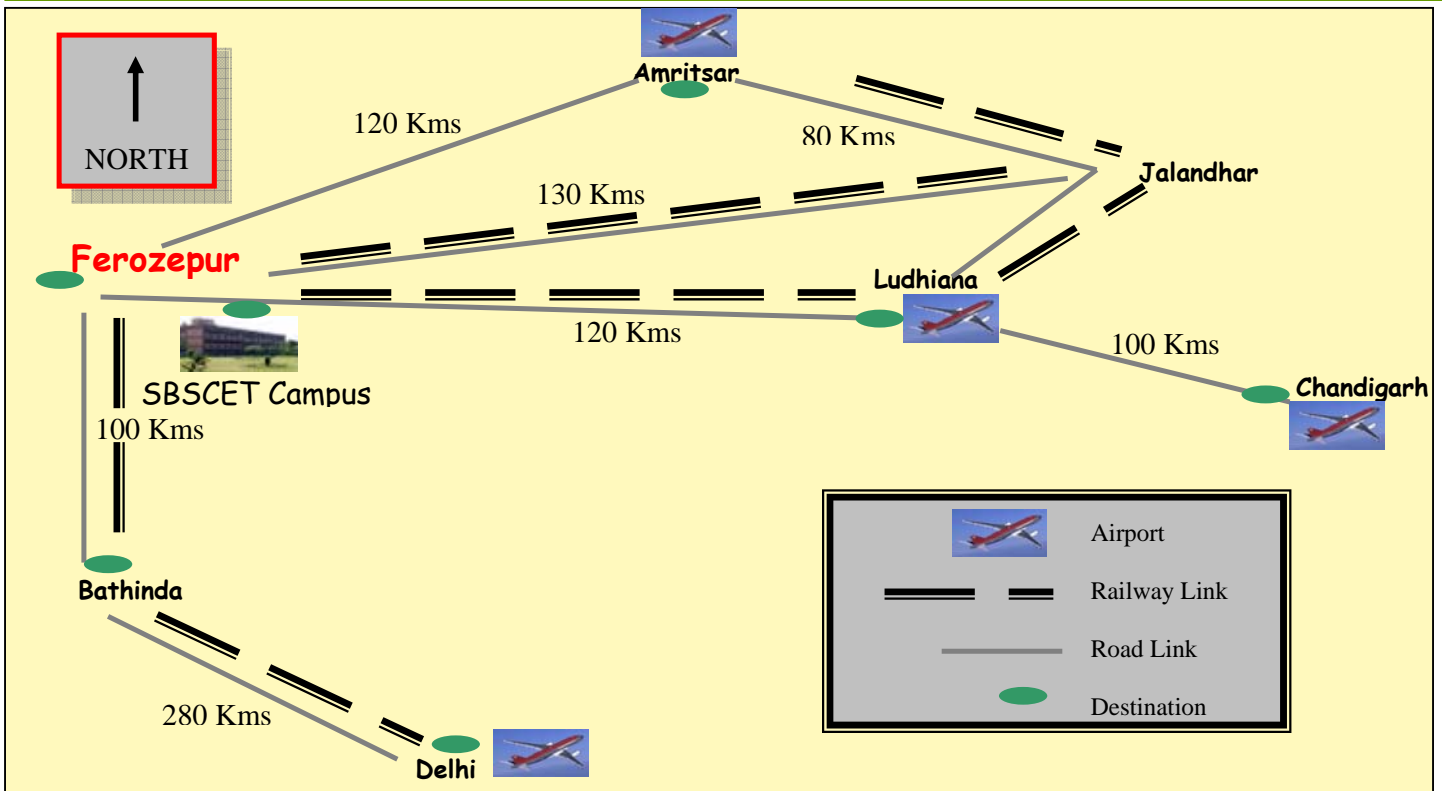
NORTH

Amritsar

120 Kms

80 Kms

Jalandhar

130 Kms

Ferozepur

Ludhiana

120 Kms

100 Kms

Chandigarh

SBSCET Campus

100 Kms

Bathinda

280 Kms

Delhi

Airport

Railway Link

Road Link

Destination